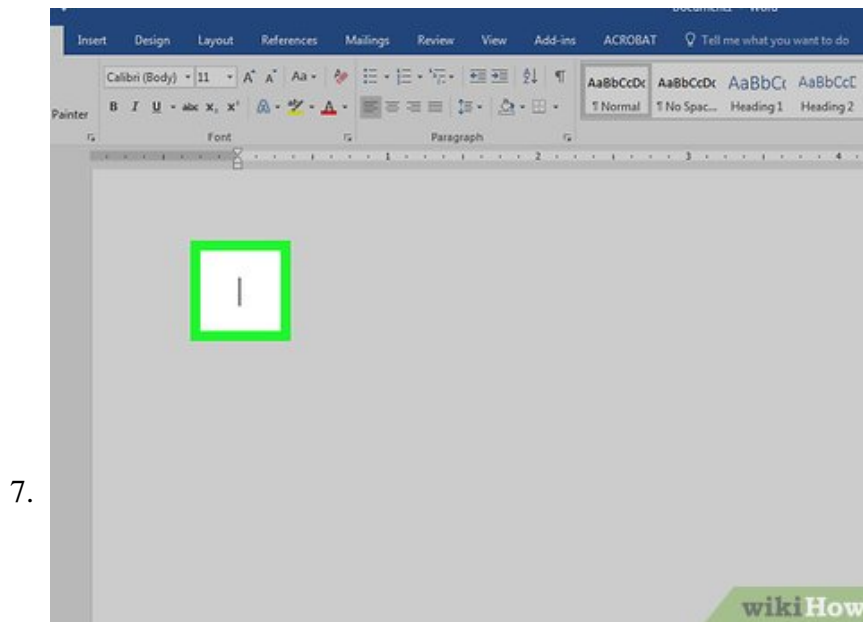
Document1 - Word

Insert Design Layout References Mailings Review View Add-ins ACROBAT Tell me what you want to do

Painter

Calibri (Body) 11 A A Aa

B I U abc $x_2$ $x^2$ A

Font

Paragraph

AaBbCcDc AaBbCcDc AaBbCc AaBbCcC

¶ Normal ¶ No Spac... Heading 1 Heading 2

1 2 3 4

7.

wikiHow